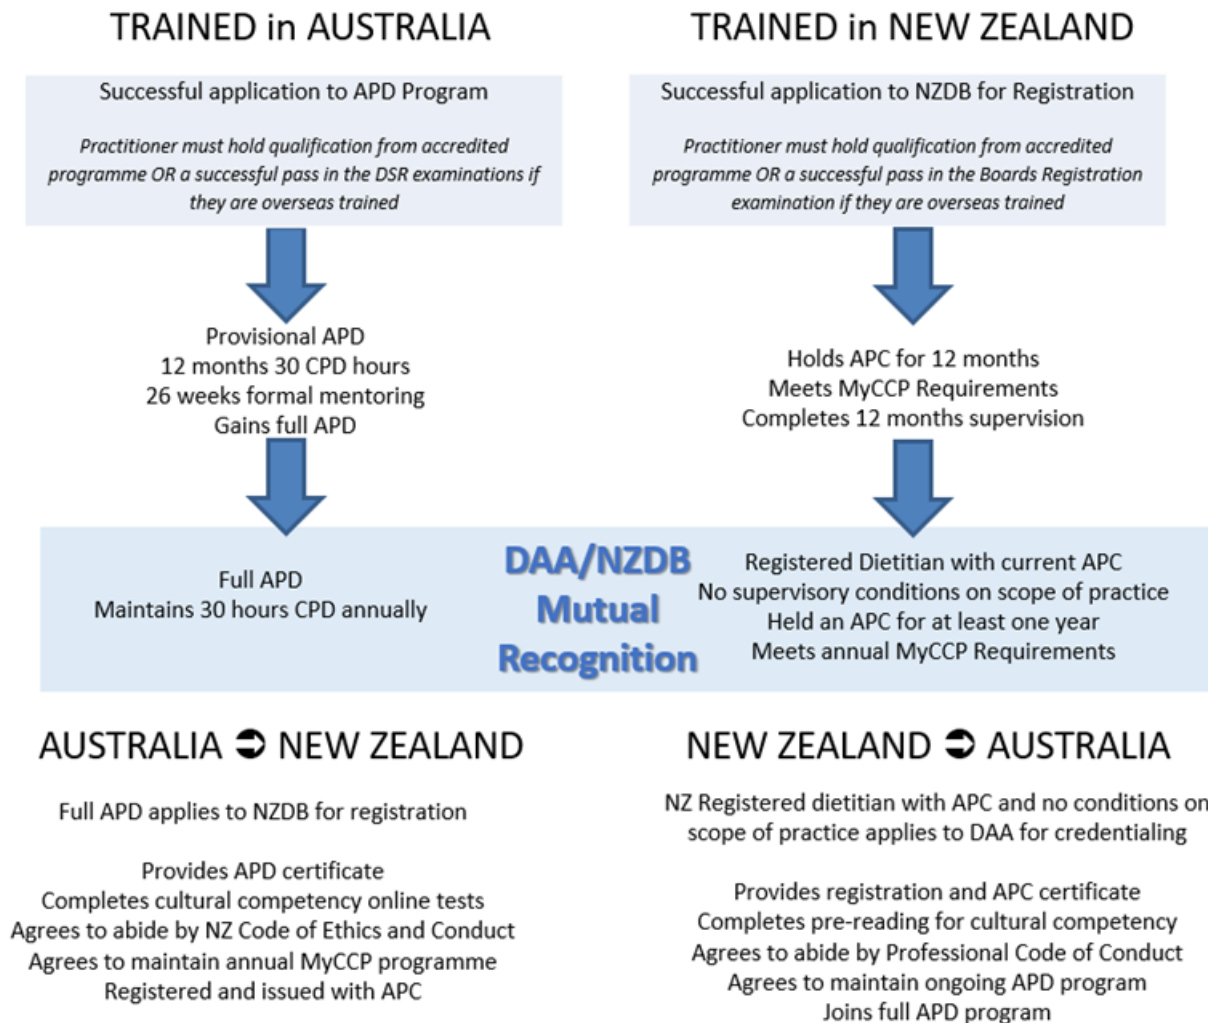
TRAINED in AUSTRALIA

Successful application to APD Program

Practitioner must hold qualification from accredited programme OR a successful pass in the DSR examinations if they are overseas trained

Provisional APD
12 months 30 CPD hours
26 weeks formal mentoring
Gains full APD

TRAINED in NEW ZEALAND

Successful application to NZDB for Registration

Practitioner must hold qualification from accredited programme OR a successful pass in the Boards Registration examination if they are overseas trained

Holds APC for 12 months
Meets MyCCP Requirements
Completes 12 months supervision

Full APD
Maintains 30 hours CPD annually

DAA/NZDB Mutual Recognition

Registered Dietitian with current APC
No supervisory conditions on scope of practice
Held an APC for at least one year
Meets annual MyCCP Requirements

AUSTRALIA ➲ NEW ZEALAND

Full APD applies to NZDB for registration

Provides APD certificate
Completes cultural competency online tests
Agrees to abide by NZ Code of Ethics and Conduct
Agrees to maintain annual MyCCP programme
Registered and issued with APC

NEW ZEALAND ➲ AUSTRALIA

NZ Registered dietitian with APC and no conditions on scope of practice applies to DAA for credentialing

Provides registration and APC certificate
Completes pre-reading for cultural competency
Agrees to abide by Professional Code of Conduct
Agrees to maintain ongoing APD program
Joins full APD program